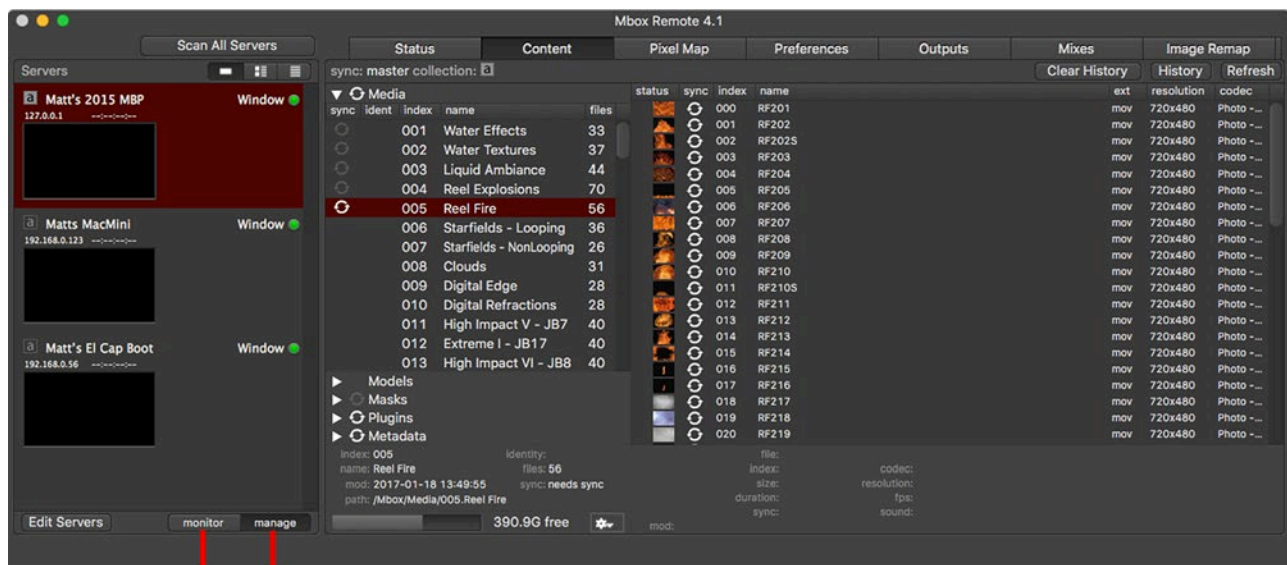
Mbox Remote 4.1

Scan All Servers

Servers

a Matt's 2015 MBP Window
127.0.0.1 --:--:--:--

a Matts MacMini Window
192.168.0.123 --:--:--:--

a Matt's El Cap Boot Window
192.168.0.56 --:--:--:--

Edit Servers monitor manage

Status Content Pixel Map Preferences Outputs Mixes Image Remap

sync: master collection: a

Clear History History Refresh

▼ Media

| sync | ident | index | name | files |
|---|---|---|---|---|
| | | 001 | Water Effects | 33 |
| | | 002 | Water Textures | 37 |
| | | 003 | Liquid Ambiance | 44 |
| | | 004 | Reel Explosions | 70 |
| | | 005 | Reel Fire | 56 |
| | | 006 | Starfields - Looping | 36 |
| | | 007 | Starfields - NonLooping | 26 |
| | | 008 | Clouds | 31 |
| | | 009 | Digital Edge | 28 |
| | | 010 | Digital Refractions | 28 |
| | | 011 | High Impact V - JB7 | 40 |
| | | 012 | Extreme I - JB17 | 40 |
| | | 013 | High Impact VI - JB8 | 40 |

► Models
► Masks
► Plugins
► Metadata

index: 005 identity:
name: Reel Fire files: 56
mod: 2017-01-18 13:49:55 sync: needs sync
path: /Mbox/Media/005.Reel Fire

390.9G free

| status | sync | index | name | ext | resolution | codec |
|---|---|---|---|---|---|---|
| | | 000 | RF201 | mov | 720x480 | Photo -... |
| | | 001 | RF202 | mov | 720x480 | Photo -... |
| | | 002 | RF202S | mov | 720x480 | Photo -... |
| | | 003 | RF203 | mov | 720x480 | Photo -... |
| | | 004 | RF204 | mov | 720x480 | Photo -... |
| | | 005 | RF205 | mov | 720x480 | Photo -... |
| | | 006 | RF206 | mov | 720x480 | Photo -... |
| | | 007 | RF207 | mov | 720x480 | Photo -... |
| | | 008 | RF208 | mov | 720x480 | Photo -... |
| | | 009 | RF209 | mov | 720x480 | Photo -... |
| | | 010 | RF210 | mov | 720x480 | Photo -... |
| | | 011 | RF210S | mov | 720x480 | Photo -... |
| | | 012 | RF211 | mov | 720x480 | Photo -... |
| | | 013 | RF212 | mov | 720x480 | Photo -... |
| | | 014 | RF213 | mov | 720x480 | Photo -... |
| | | 015 | RF214 | mov | 720x480 | Photo -... |
| | | 016 | RF215 | mov | 720x480 | Photo -... |
| | | 017 | RF216 | mov | 720x480 | Photo -... |
| | | 018 | RF217 | mov | 720x480 | Photo -... |
| | | 019 | RF218 | mov | 720x480 | Photo -... |
| | | 020 | RF219 | mov | 720x480 | Photo -... |

file:
index: codec:
size: resolution:
duration: fps:
sync: sound:
mod: